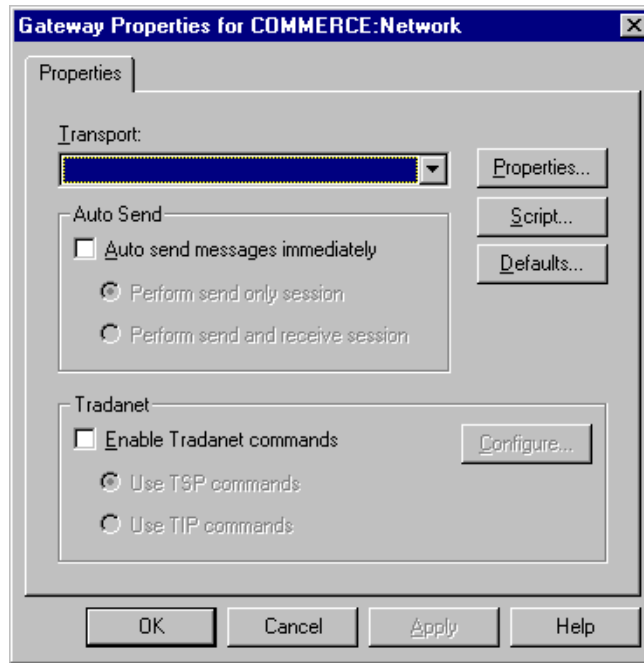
Gateway Properties for COMMERCE:Network

Properties

Transport:

Properties...

Script...

Defaults...

Auto Send

Auto send messages immediately

Perform send only session

Perform send and receive session

Tradanet

Enable Tradanet commands

Configure...

Use TSP commands

Use TIP commands

OK

Cancel

Apply

Help